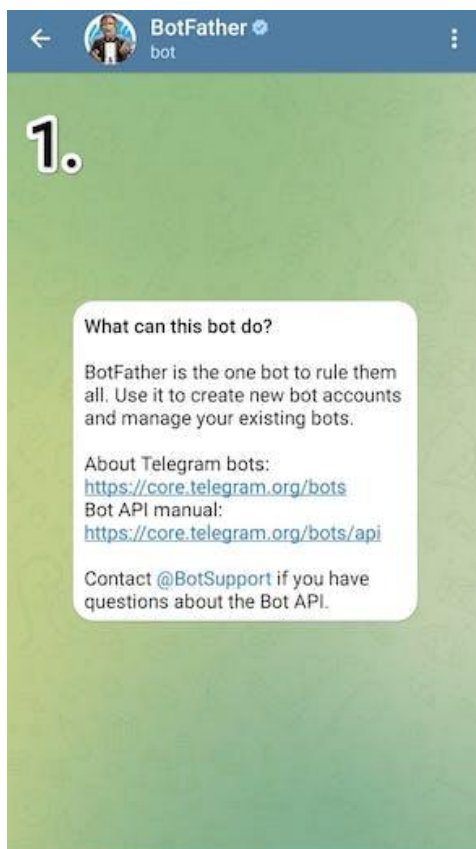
BotFather
bot

1.

What can this bot do?

BotFather is the one bot to rule them all. Use it to create new bot accounts and manage your existing bots.

About Telegram bots:
https://core.telegram.org/bots
Bot API manual:
https://core.telegram.org/bots/api

Contact @BotSupport if you have questions about the Bot API.